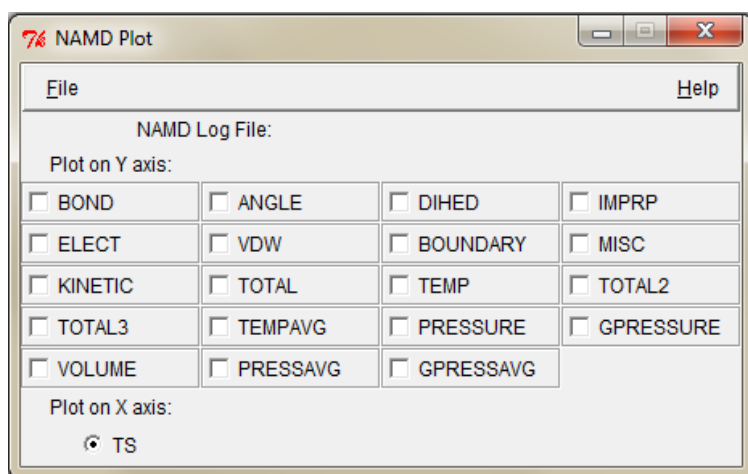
NAMD Plot

File

Help

NAMD Log File:

Plot on Y axis:

| BOND | ANGLE | DIHED | IMPRP |
|---|---|---|---|
| ELECT | VDW | BOUNDARY | MISC |
| KINETIC | TOTAL | TEMP | TOTAL2 |
| TOTAL3 | TEMPAVG | PRESSURE | GPRESSURE |
| VOLUME | PRESSAVG | GPRESSAVG | |

Plot on X axis:

TS